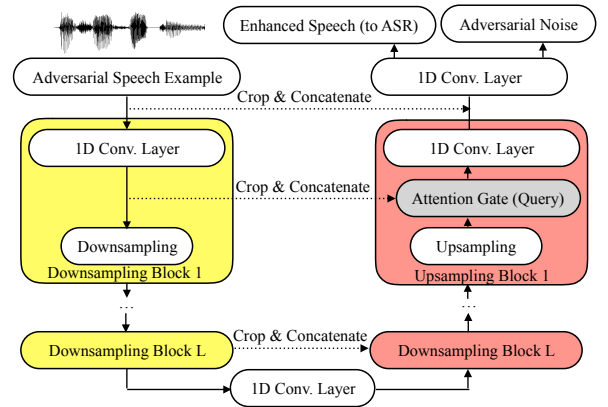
Enhanced Speech (to ASR)

Adversarial Noise

Adversarial Speech Example

1D Conv. Layer

Crop & Concatenate

1D Conv. Layer

1D Conv. Layer

Crop & Concatenate

Attention Gate (Query)

Downsampling

Upsampling

Downsampling Block 1

Upsampling Block 1

Downsampling Block L

Crop & Concatenate

Downsampling Block L

1D Conv. Layer